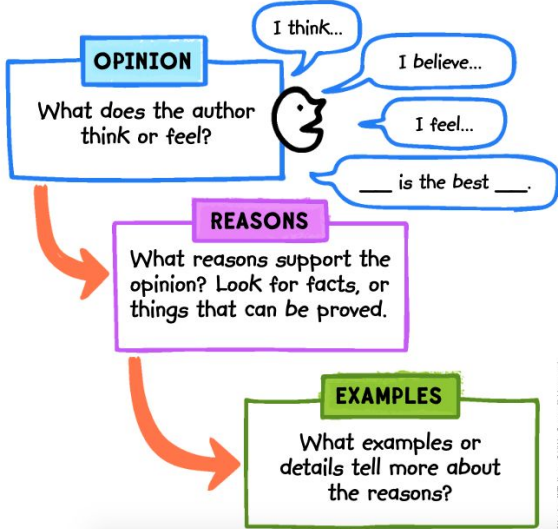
OPINION

What does the author think or feel?

I think...

I believe...

I feel...

___ is the best ___.

REASONS

What reasons support the opinion? Look for facts, or things that can be proved.

EXAMPLES

What examples or details tell more about the reasons?